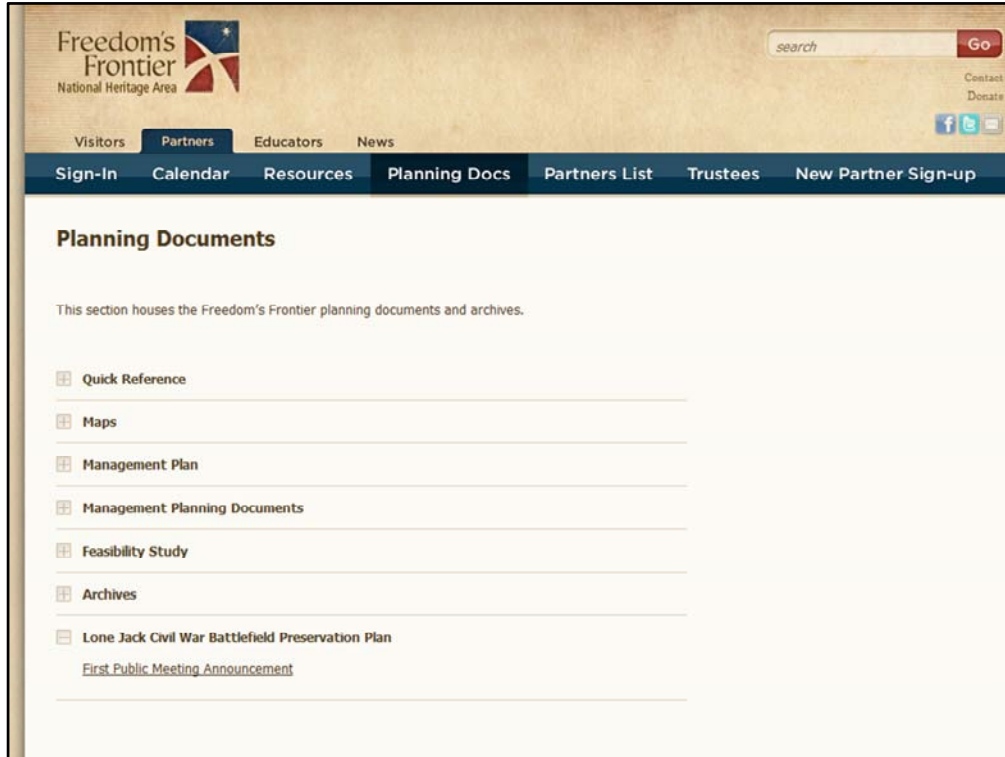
Freedom's Frontier
National Heritage Area

search Go

Contact
Donate

Visitors Partners Educators News

Sign-In Calendar Resources Planning Docs Partners List Trustees New Partner Sign-up

Planning Documents

This section houses the Freedom's Frontier planning documents and archives.

Quick Reference

Maps

Management Plan

Management Planning Documents

Feasibility Study

Archives

Lone Jack Civil War Battlefield Preservation Plan

First Public Meeting Announcement